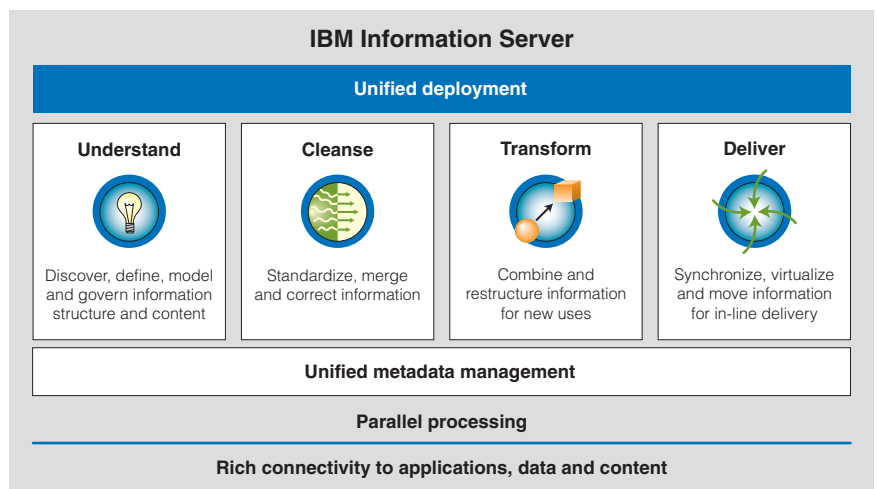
IBM Information Server

Unified deployment

Understand

Discover, define, model and govern information structure and content

Cleanse

Standardize, merge and correct information

Transform

Combine and restructure information for new uses

Deliver

Synchronize, virtualize and move information for in-line delivery

Unified metadata management

Parallel processing

Rich connectivity to applications, data and content